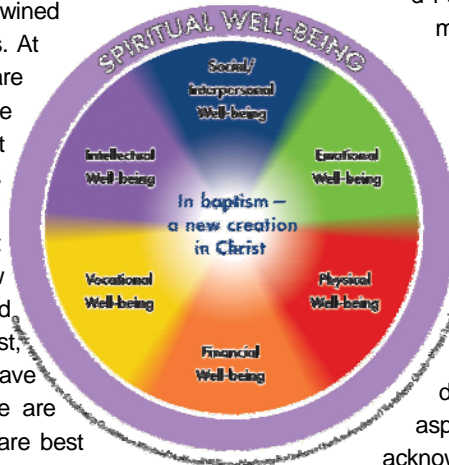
wined
s. At
are
e
t

t
w
d
st,
ave
e are
are best

SPIRITUAL WELL-BEING

Social/ Interpersonal Well-being

Emotional Well-being

Physical Well-being

Financial Well-being

Vocational Well-being

Intellectual Well-being

In baptism — a new creation in Christ

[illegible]

d
m

d
asp
acknow